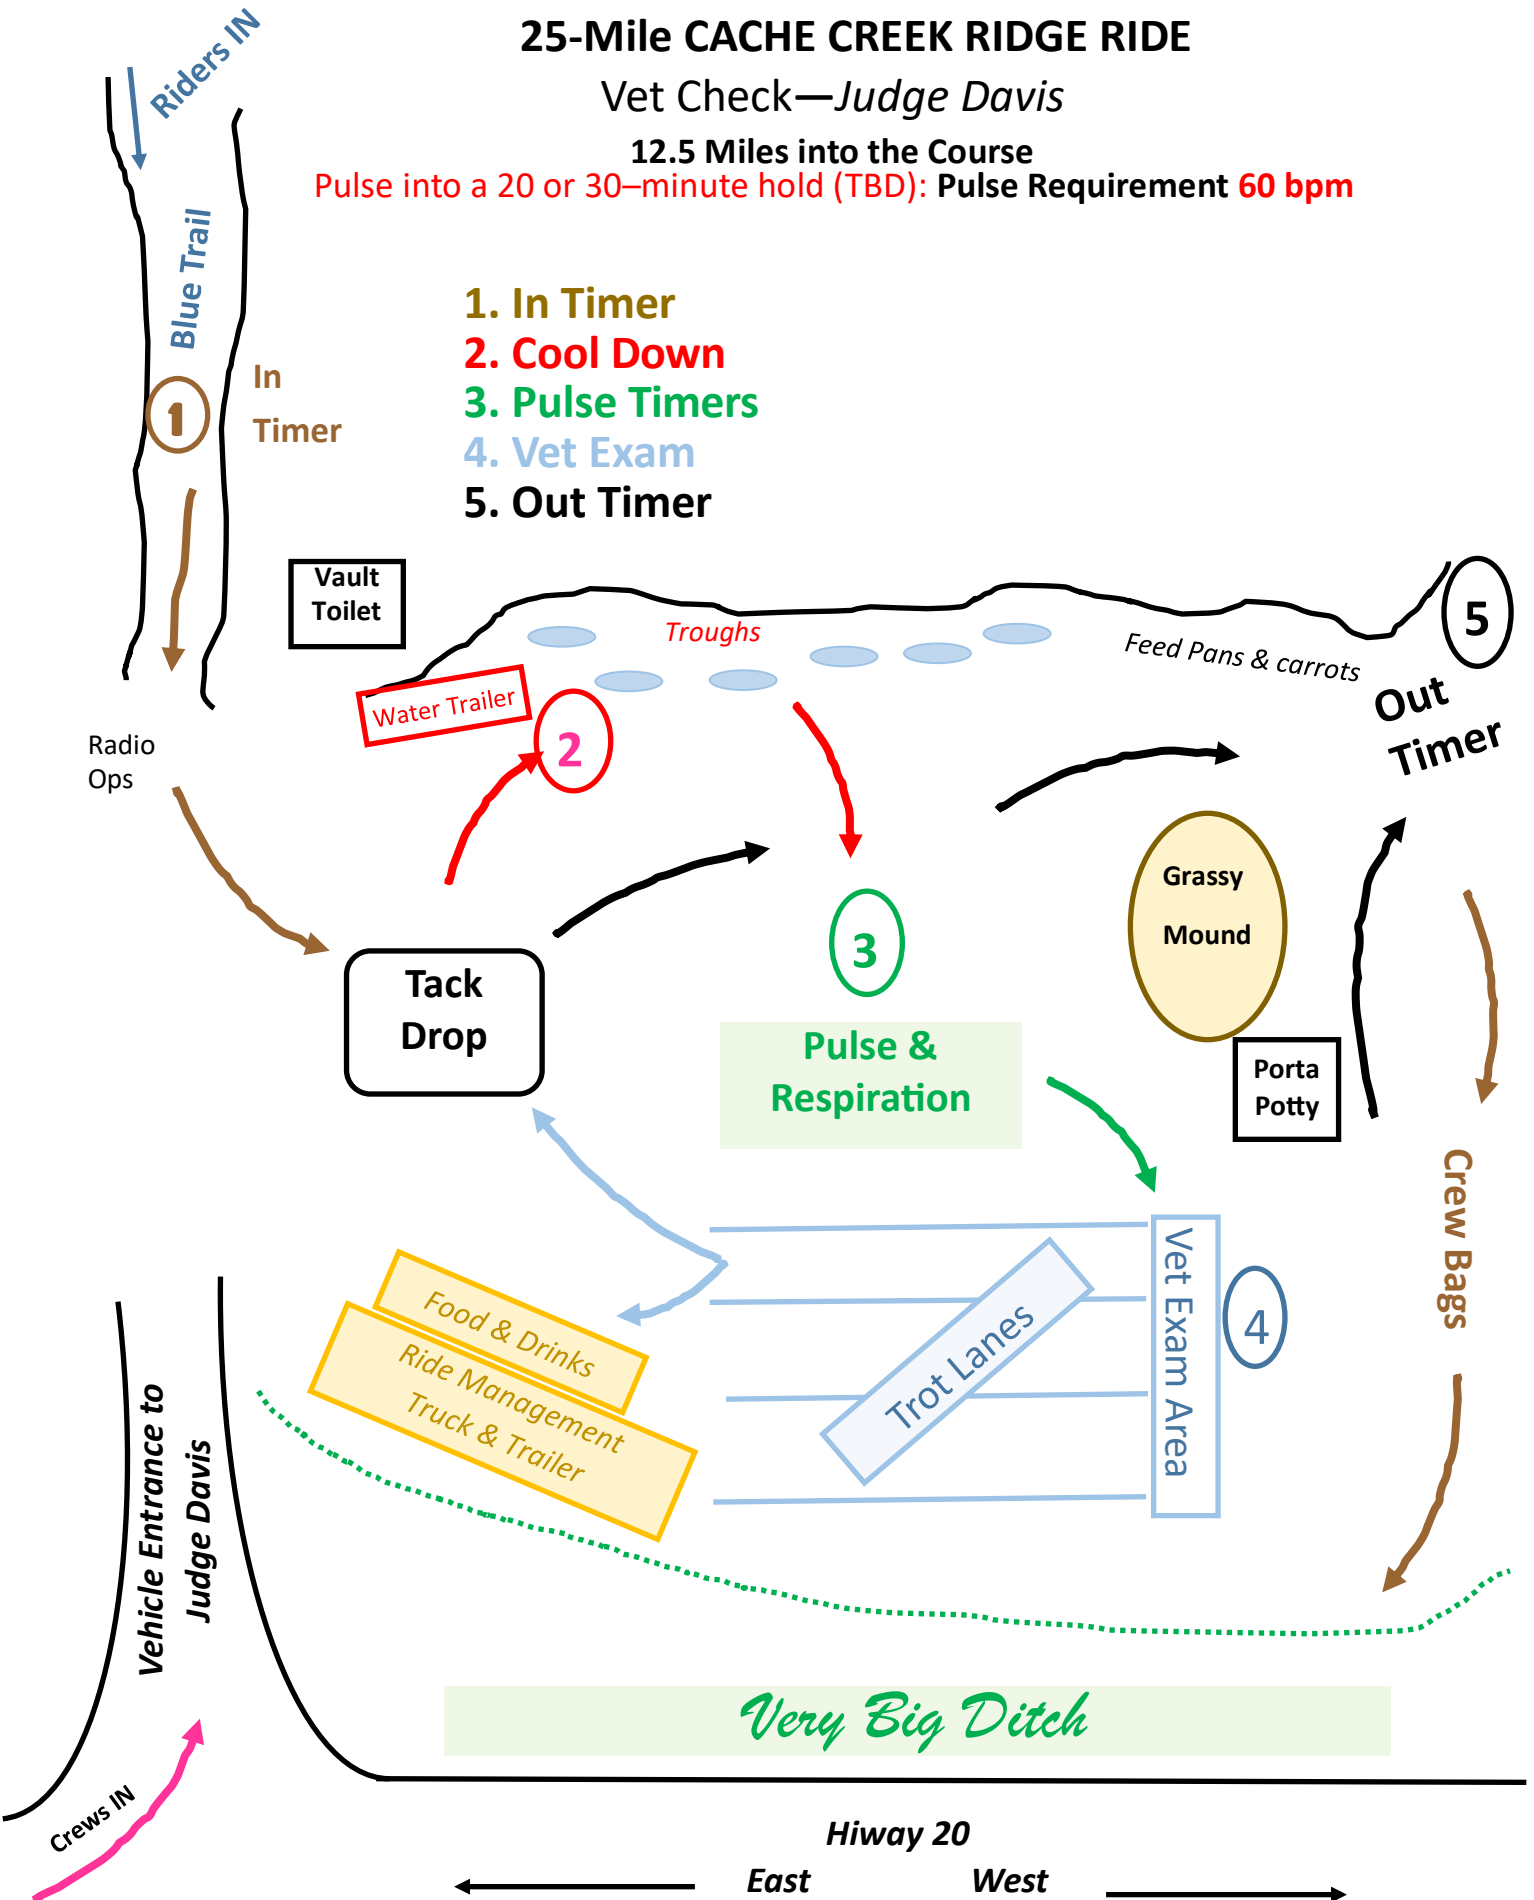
Riders IN

25-Mile CACHE CREEK RIDGE RIDE
Vet Check—Judge Davis
12.5 Miles into the Course
Pulse into a 20 or 30–minute hold (TBD): Pulse Requirement 60 bpm

Blue Trail

1. In Timer
2. Cool Down
3. Pulse Timers
4. Vet Exam
5. Out Timer

1

In Timer

Vault Toilet

Troughs

Feed Pans & carrots

5

Out Timer

Water Trailer

2

Radio Ops

Grassy Mound

Tack Drop

3

Pulse & Respiration

Porta Potty

Crew Bags

Vet Exam Area

4

Trot Lanes

Food & Drinks

Ride Management Truck & Trailer

Vehicle Entrance to Judge Davis

Very Big Ditch

Crews IN

Hiway 20

East West